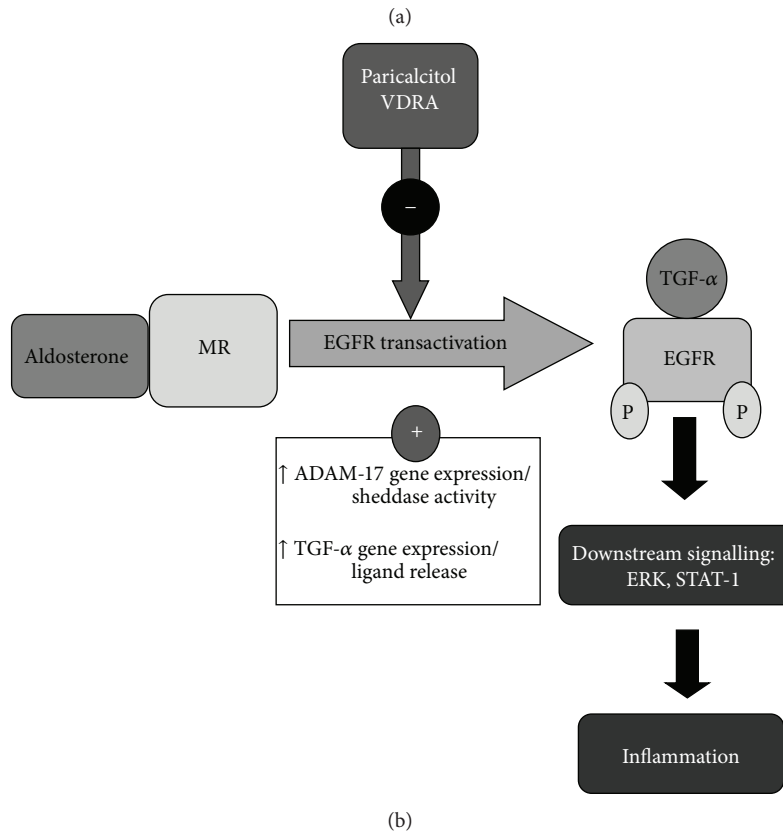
(a)

Paricalcitol VDRA

–

TGF-$\alpha$

Aldosterone

MR

EGFR transactivation

EGFR

P

P

+

↑ ADAM-17 gene expression/ sheddase activity

↑ TGF-$\alpha$ gene expression/ ligand release

Downstream signalling: ERK, STAT-1

Inflammation

(b)